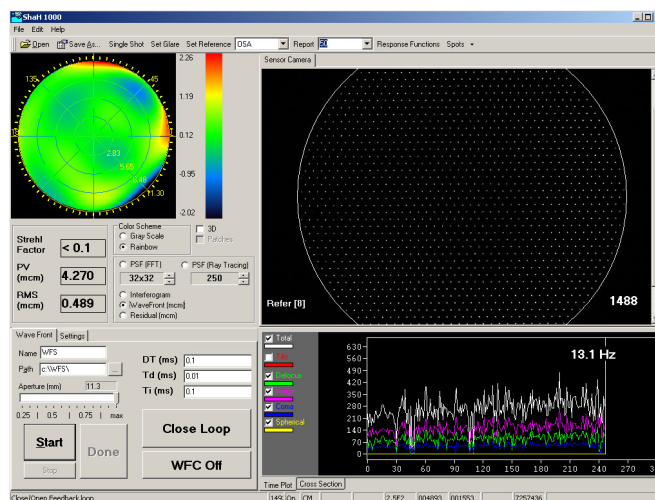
ShaH 1000
File Edit Help
Open Save As... Single Shot Set Glare Set Reference OSA Report Response Functions Spots

135 45
2.26
1.19
0.12
-0.95
-2.02
2.83
5.65
8.48
11.30

Sensor Camera
Refer [8]
1488

Strehl Factor < 0.1
PV (mcm) 4.270
RMS (mcm) 0.489

Color Scheme
Gray Scale
Rainbow
3D
Patches
PSF (FFT)
PSF (Ray Tracing)
32x32
250
Interferogram
WaveFront (mcm)
Residual (mcm)

Wave Front Settings
Name WFS
Path c:\WFS\
Aperture (mm) 11.3
0.25 0.5 0.75 max
Start
Stop
Done
DT (ms) 0.1
Td (ms) 0.01
Ti (ms) 0.1
Close Loop
WFC Off

Total
Tilt
Defocus
Astig
Coma
Spherical

13.1 Hz
630
560
490
420
350
280
210
140
70
0
0 30 60 90 120 150 180 210 240

Time Plot Cross Section
Close/Open Feedback loop